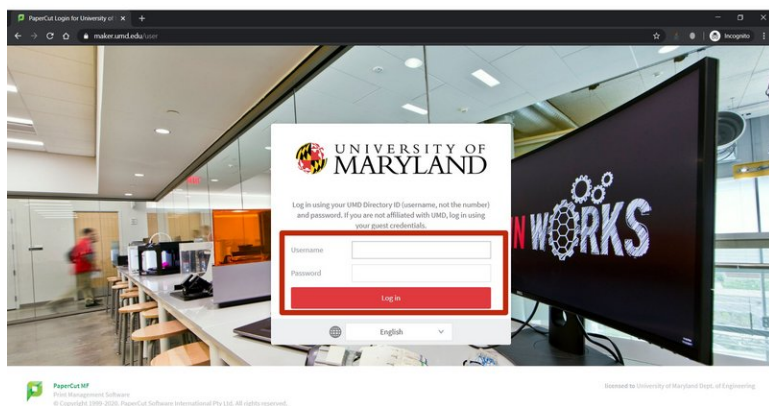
PaperCut Login for University of ×
+
maker.umd.edu/user
Incognito

UNIVERSITY OF MARYLAND

Log in using your UMD Directory ID (username, not the number) and password. If you are not affiliated with UMD, log in using your guest credentials.

Username
Password
Log in

English

N WORKS

PaperCut MF
Print Management Software
© Copyright 1999-2020. PaperCut Software International Pty Ltd. All rights reserved.

licensed to University of Maryland Dept. of Engineering